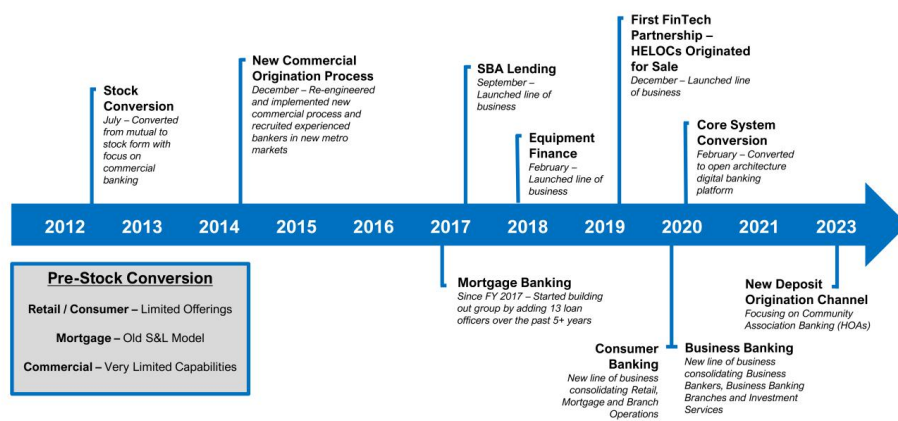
Stock Conversion
July – Converted from mutual to stock form with focus on commercial banking

New Commercial Origination Process
December – Re-engineered and implemented new commercial process and recruited experienced bankers in new metro markets

SBA Lending
September – Launched line of business

Equipment Finance
February – Launched line of business

First FinTech Partnership – HELOCs Originated for Sale
December – Launched line of business

Core System Conversion
February – Converted to open architecture digital banking platform

2012 2013 2014 2015 2016 2017 2018 2019 2020 2021 2023

Pre-Stock Conversion

Retail / Consumer – Limited Offerings

Mortgage – Old S&L Model

Commercial – Very Limited Capabilities

Mortgage Banking
Since FY 2017 – Started building out group by adding 13 loan officers over the past 5+ years

Consumer Banking
New line of business consolidating Retail, Mortgage and Branch Operations

Business Banking
New line of business consolidating Business Bankers, Business Banking Branches and Investment Services

New Deposit Origination Channel
Focusing on Community Association Banking (HOAs)